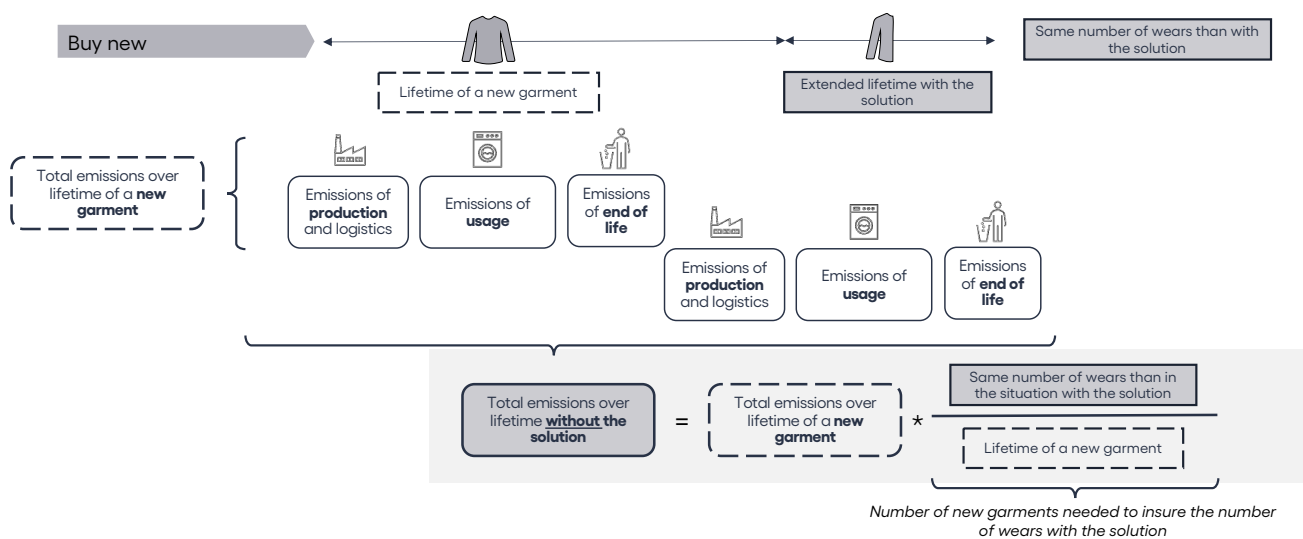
Buy new

Same number of wears than with the solution

Lifetime of a new garment

Extended lifetime with the solution

Total emissions over lifetime of a **new garment**

Emissions of **production** and logistics

Emissions of **usage**

Emissions of **end of life**

Emissions of **production** and logistics

Emissions of **usage**

Emissions of **end of life**

Total emissions over lifetime **without the solution**

=

Total emissions over lifetime of a **new garment**

*

Same number of wears than in the situation with the solution

Lifetime of a new garment

*Number of new garments needed to insure the number of wears with the solution*